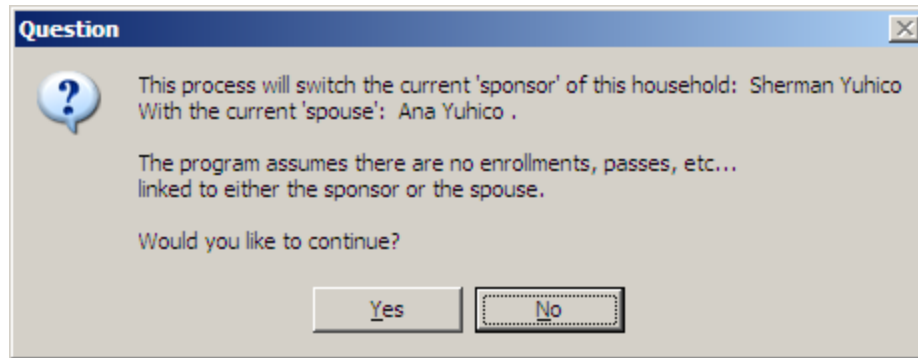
Question

?

This process will switch the current 'sponsor' of this household: Sherman Yuhico
With the current 'spouse': Ana Yuhico .

The program assumes there are no enrollments, passes, etc... linked to either the sponsor or the spouse.

Would you like to continue?

Yes

No